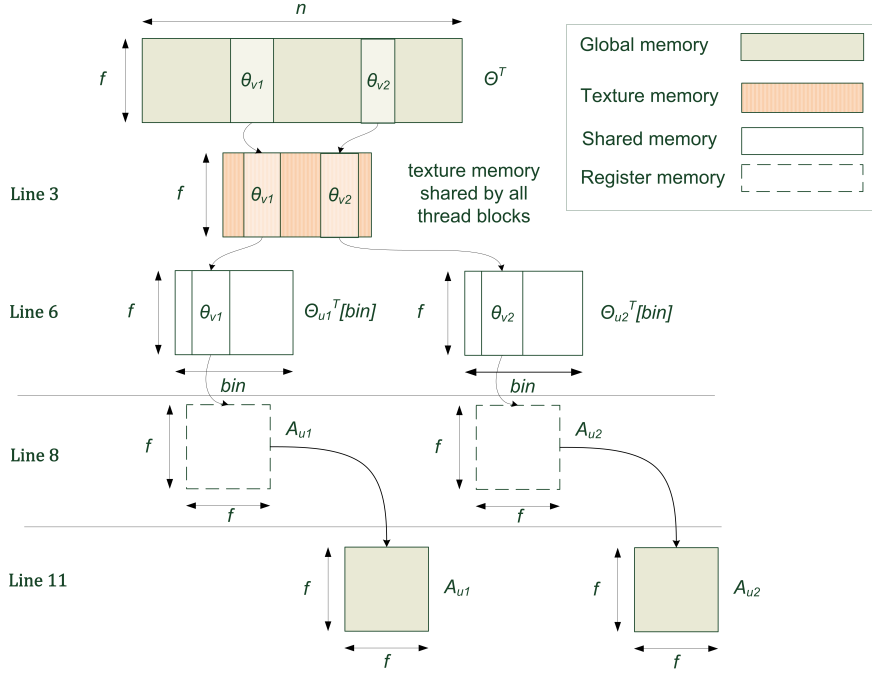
$n$

$f$ $\theta_{v1}$ $\theta_{v2}$ $\Theta^T$

Global memory

Texture memory

Shared memory

Register memory

Line 3 $f$ $\theta_{v1}$ $\theta_{v2}$ texture memory shared by all thread blocks

Line 6 $f$ $\theta_{v1}$ $\Theta_{u1}{}^T[bin]$ $f$ $\theta_{v2}$ $\Theta_{u2}{}^T[bin]$

$bin$ $bin$

Line 8 $f$ $A_{u1}$ $f$ $A_{u2}$

$f$ $f$

Line 11 $f$ $A_{u1}$ $f$ $A_{u2}$

$f$ $f$